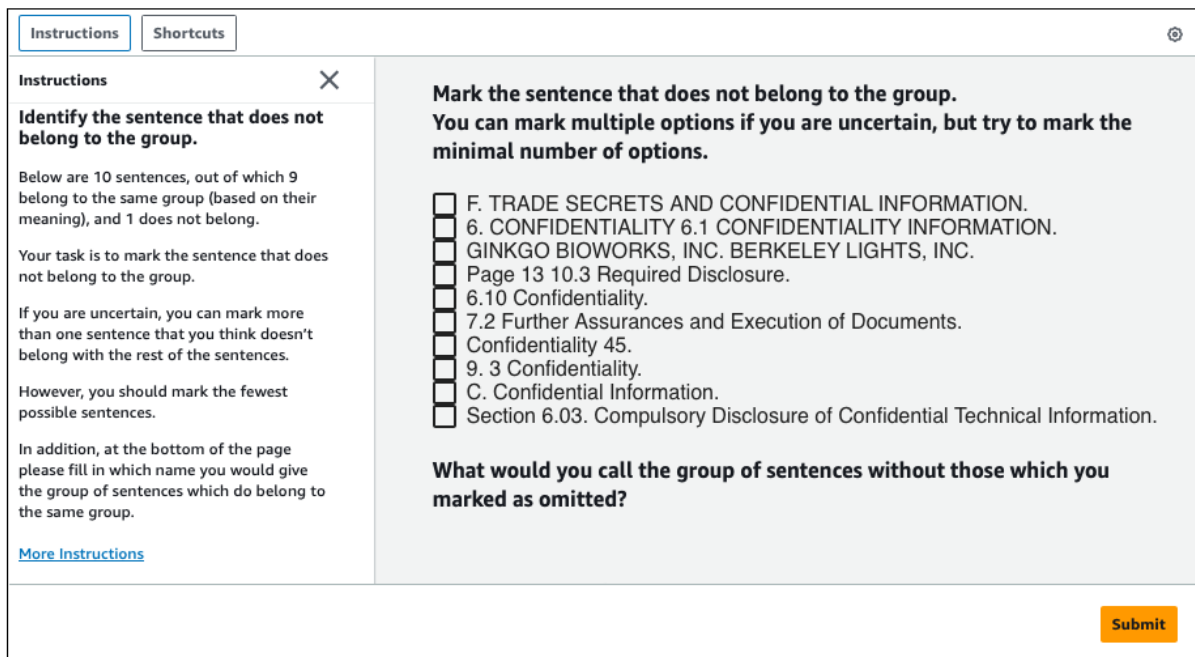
Instructions Shortcuts

Instructions

Identify the sentence that does not belong to the group.

Below are 10 sentences, out of which 9 belong to the same group (based on their meaning), and 1 does not belong.

Your task is to mark the sentence that does not belong to the group.

If you are uncertain, you can mark more than one sentence that you think doesn't belong with the rest of the sentences.

However, you should mark the fewest possible sentences.

In addition, at the bottom of the page please fill in which name you would give the group of sentences which do belong to the same group.

More Instructions

Mark the sentence that does not belong to the group.
You can mark multiple options if you are uncertain, but try to mark the minimal number of options.

F. TRADE SECRETS AND CONFIDENTIAL INFORMATION.
6. CONFIDENTIALITY 6.1 CONFIDENTIALITY INFORMATION.
GINKGO BIOWORKS, INC. BERKELEY LIGHTS, INC.
Page 13 10.3 Required Disclosure.
6.10 Confidentiality.
7.2 Further Assurances and Execution of Documents.
Confidentiality 45.
9. 3 Confidentiality.
C. Confidential Information.
Section 6.03. Compulsory Disclosure of Confidential Technical Information.

What would you call the group of sentences without those which you marked as omitted?

Submit